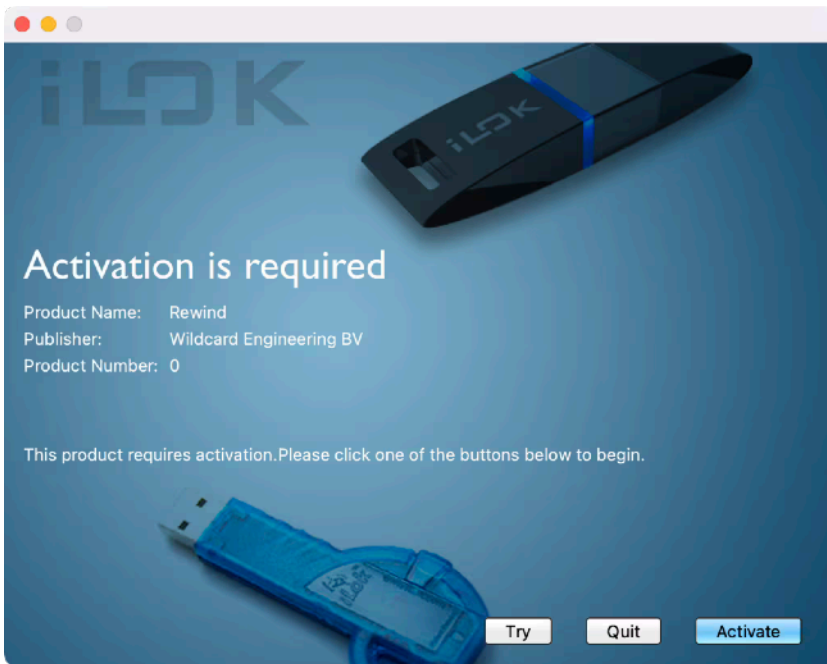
iLOK

iLOK

Activation is required

Product Name: Rewind
Publisher: Wildcard Engineering BV
Product Number: 0

This product requires activation.Please click one of the buttons below to begin.

iLOK

Try

Quit

Activate